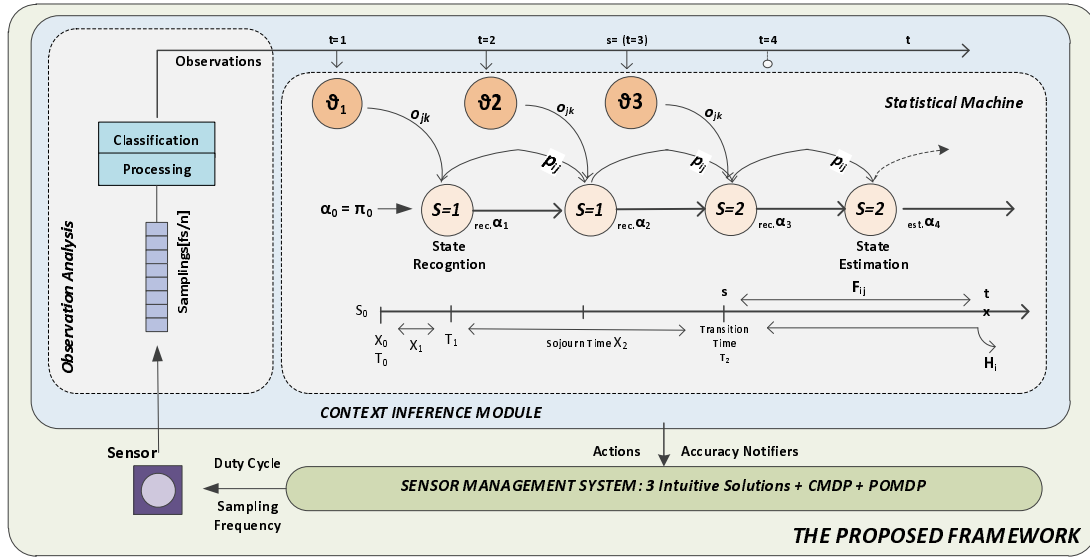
Observation Analysis

Observations

Classification

Processing

Samplings[fs/n]

t=1

t=2

s= (t=3)

t=4

t

Statistical Machine

$\vartheta_1$

$\vartheta 2$

$\vartheta 3$

$o_{jk}$

$o_{jk}$

$o_{jk}$

$p_{ij}$

$p_{ij}$

$p_{ij}$

$\alpha_0 = \pi_0$

S=1

S=1

S=2

S=2

rec.$\alpha_1$

rec.$\alpha_2$

rec.$\alpha_3$

est.$\alpha_4$

State Recognition

State Estimation

$S_0$

s

$F_{ij}$

t

x

$X_0$

$T_0$

$X_1$

$T_1$

Sojourn Time $X_2$

Transition Time $T_2$

$H_i$

CONTEXT INFERENCE MODULE

Sensor

Actions

Accuracy Notifiers

Duty Cycle

Sampling Frequency

SENSOR MANAGEMENT SYSTEM : 3 Intuitive Solutions + CMDP + POMDP

THE PROPOSED FRAMEWORK